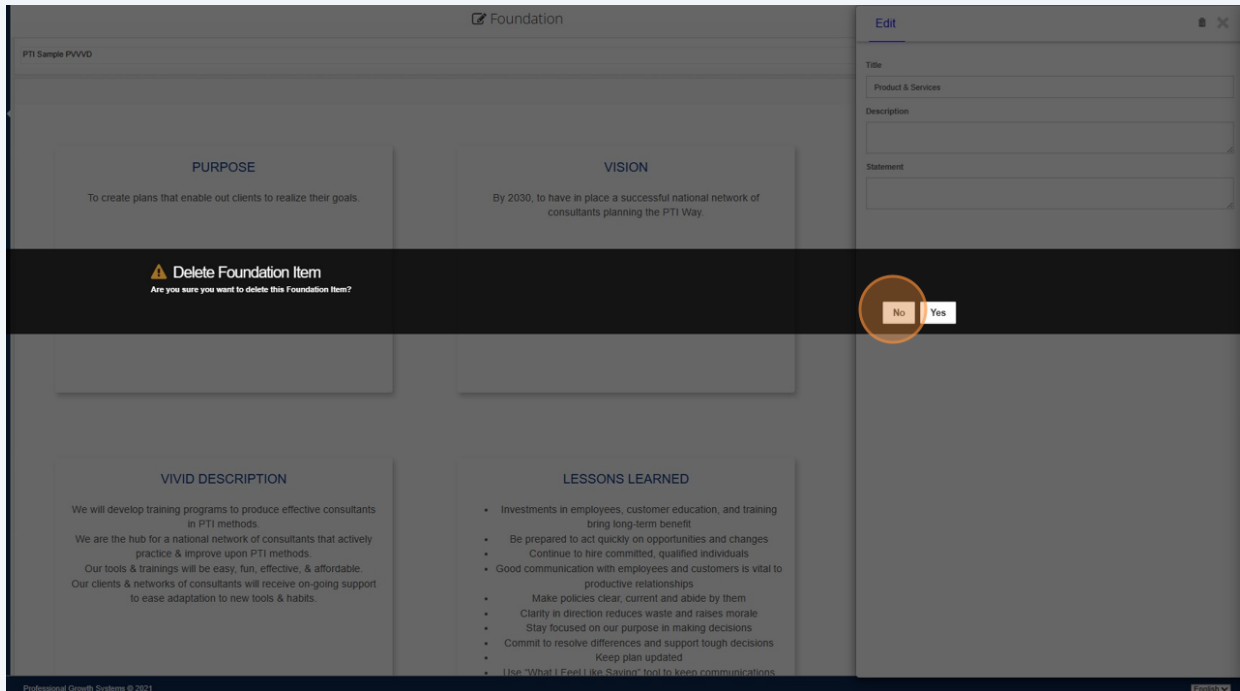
Foundation

PTI Sample PVVVD

Edit

Title

Product & Services

Description

Statement

PURPOSE

To create plans that enable out clients to realize their goals.

VISION

By 2030, to have in place a successful national network of consultants planning the PTI Way.

Delete Foundation Item

Are you sure you want to delete this Foundation Item?

No

Yes

VIVID DESCRIPTION

We will develop training programs to produce effective consultants in PTI methods.
We are the hub for a national network of consultants that actively practice & improve upon PTI methods.
Our tools & trainings will be easy, fun, effective, & affordable.
Our clients & networks of consultants will receive on-going support to ease adaptation to new tools & habits.

LESSONS LEARNED

- Investments in employees, customer education, and training bring long-term benefit
- Be prepared to act quickly on opportunities and changes
- Continue to hire committed, qualified individuals
- Good communication with employees and customers is vital to productive relationships
- Make policies clear, current and abide by them
- Clarity in direction reduces waste and raises morale
- Stay focused on our purpose in making decisions
- Commit to resolve differences and support tough decisions
- Keep plan updated
- Use "What I Feel Like Saying" tool to keep communications

Professional Growth Systems © 2021

English